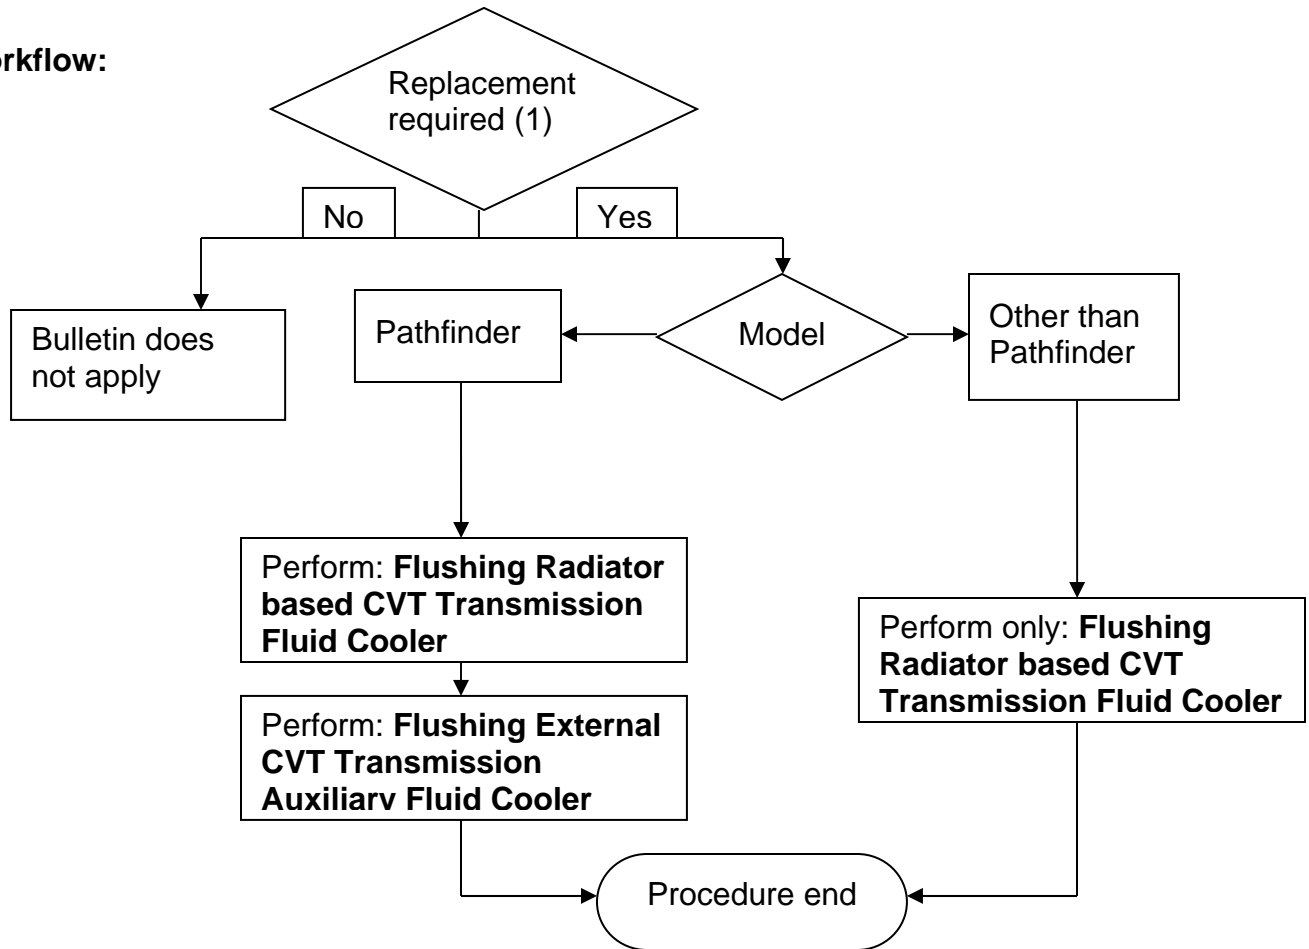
rkflow:

Replacement required (1)

No

Yes

Bulletin does not apply

Pathfinder

Model

Other than Pathfinder

Perform: **Flushing Radiator based CVT Transmission Fluid Cooler**

Perform only: **Flushing Radiator based CVT Transmission Fluid Cooler**

Perform: **Flushing External CVT Transmission Auxiliarv Fluid Cooler**

Procedure end